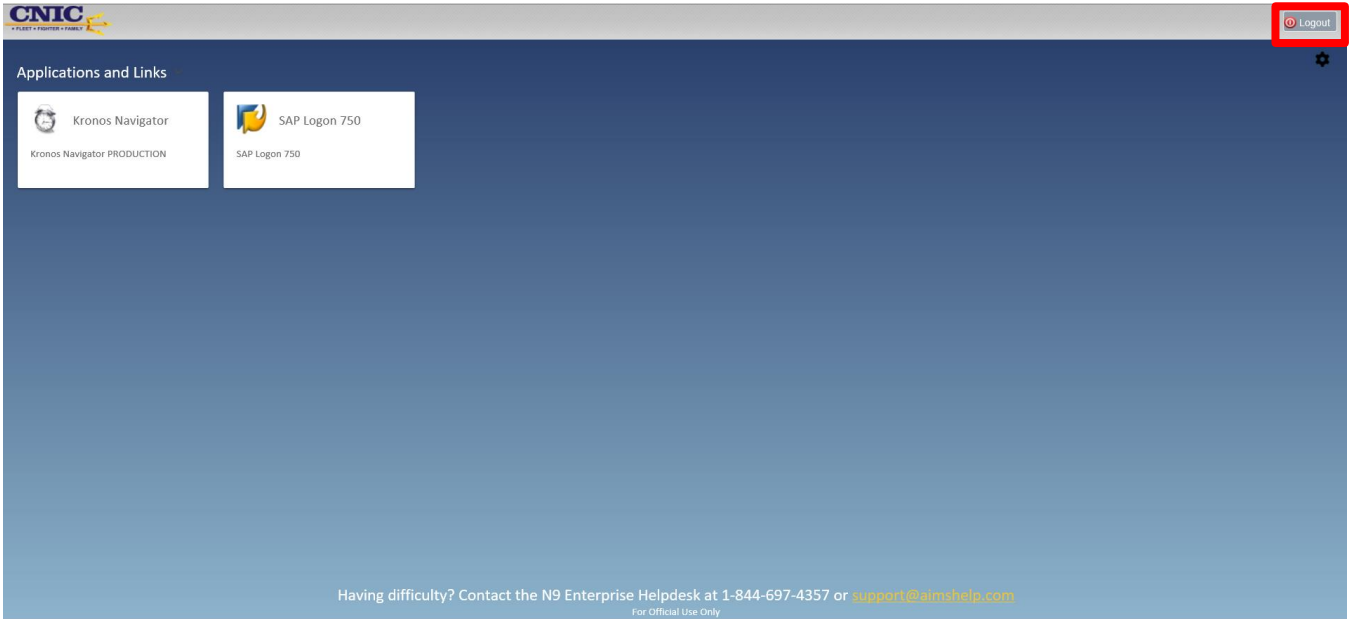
CNIC
• FLEET • FIGHTER • FAMILY

Logout

Applications and Links

Kronos Navigator

Kronos Navigator PRODUCTION

SAP Logon 750

SAP Logon 750

Having difficulty? Contact the N9 Enterprise Helpdesk at 1-844-697-4357 or support@aimshelp.com

For Official Use Only